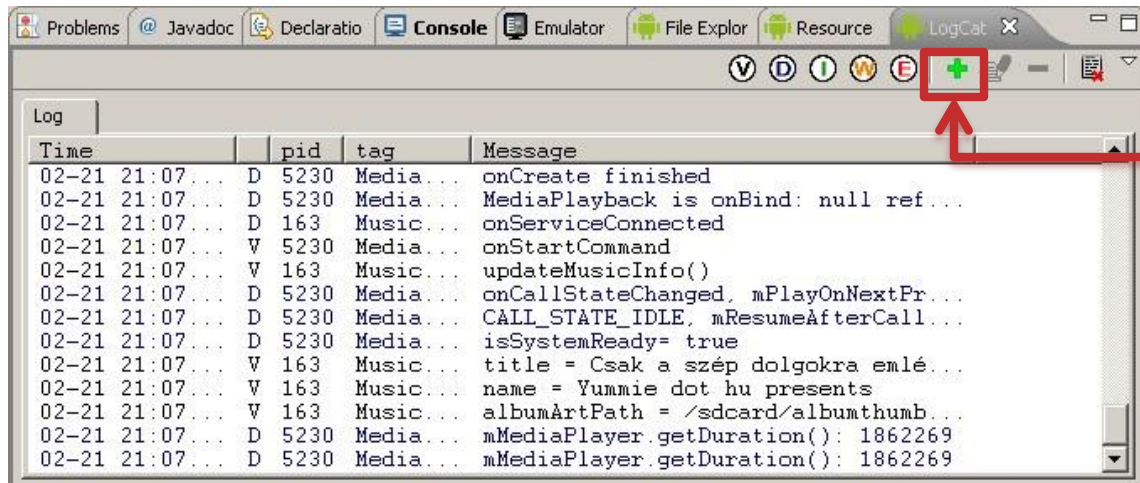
Problems | @ Javadoc | Declaratio | Console | Emulator | File Explor | Resource | LogCat ✕

V D I W E

Log

| Time | | pid | tag | Message |
|---|---|---|---|---|
| 02-21 21:07... | D | 5230 | Media... | onCreate finished |
| 02-21 21:07... | D | 5230 | Media... | MediaPlayback is onBind: null ref... |
| 02-21 21:07... | D | 163 | Music... | onServiceConnected |
| 02-21 21:07... | V | 5230 | Media... | onStartCommand |
| 02-21 21:07... | V | 163 | Music... | updateMusicInfo() |
| 02-21 21:07... | D | 5230 | Media... | onCallStateChanged, mPlayOnNextPr... |
| 02-21 21:07... | D | 5230 | Media... | CALL_STATE_IDLE, mResumeAfterCall... |
| 02-21 21:07... | D | 5230 | Media... | isSystemReady= true |
| 02-21 21:07... | V | 163 | Music... | title = Csak a szép dolgokra emlé... |
| 02-21 21:07... | V | 163 | Music... | name = Yummie dot hu presents |
| 02-21 21:07... | V | 163 | Music... | albumArtPath = /sdcard/albumthumb... |
| 02-21 21:07... | D | 5230 | Media... | mMediaPlayer.getDuration(): 1862269 |
| 02-21 21:07... | D | 5230 | Media... | mMediaPlayer.getDuration(): 1862269 |